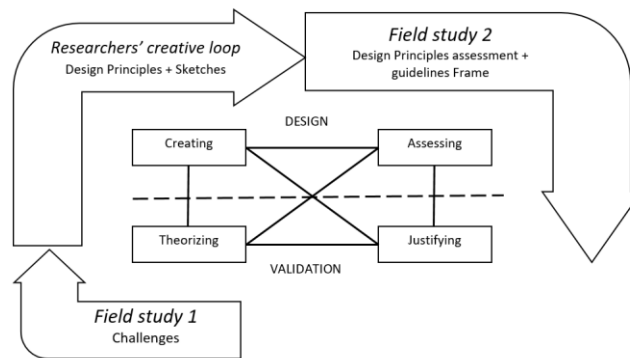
Researchers' creative loop
Design Principles + Sketches

Field study 2
Design Principles assessment + guidelines Frame

DESIGN

Creating

Assessing

Theorizing

Justifying

VALIDATION

Field study 1
Challenges